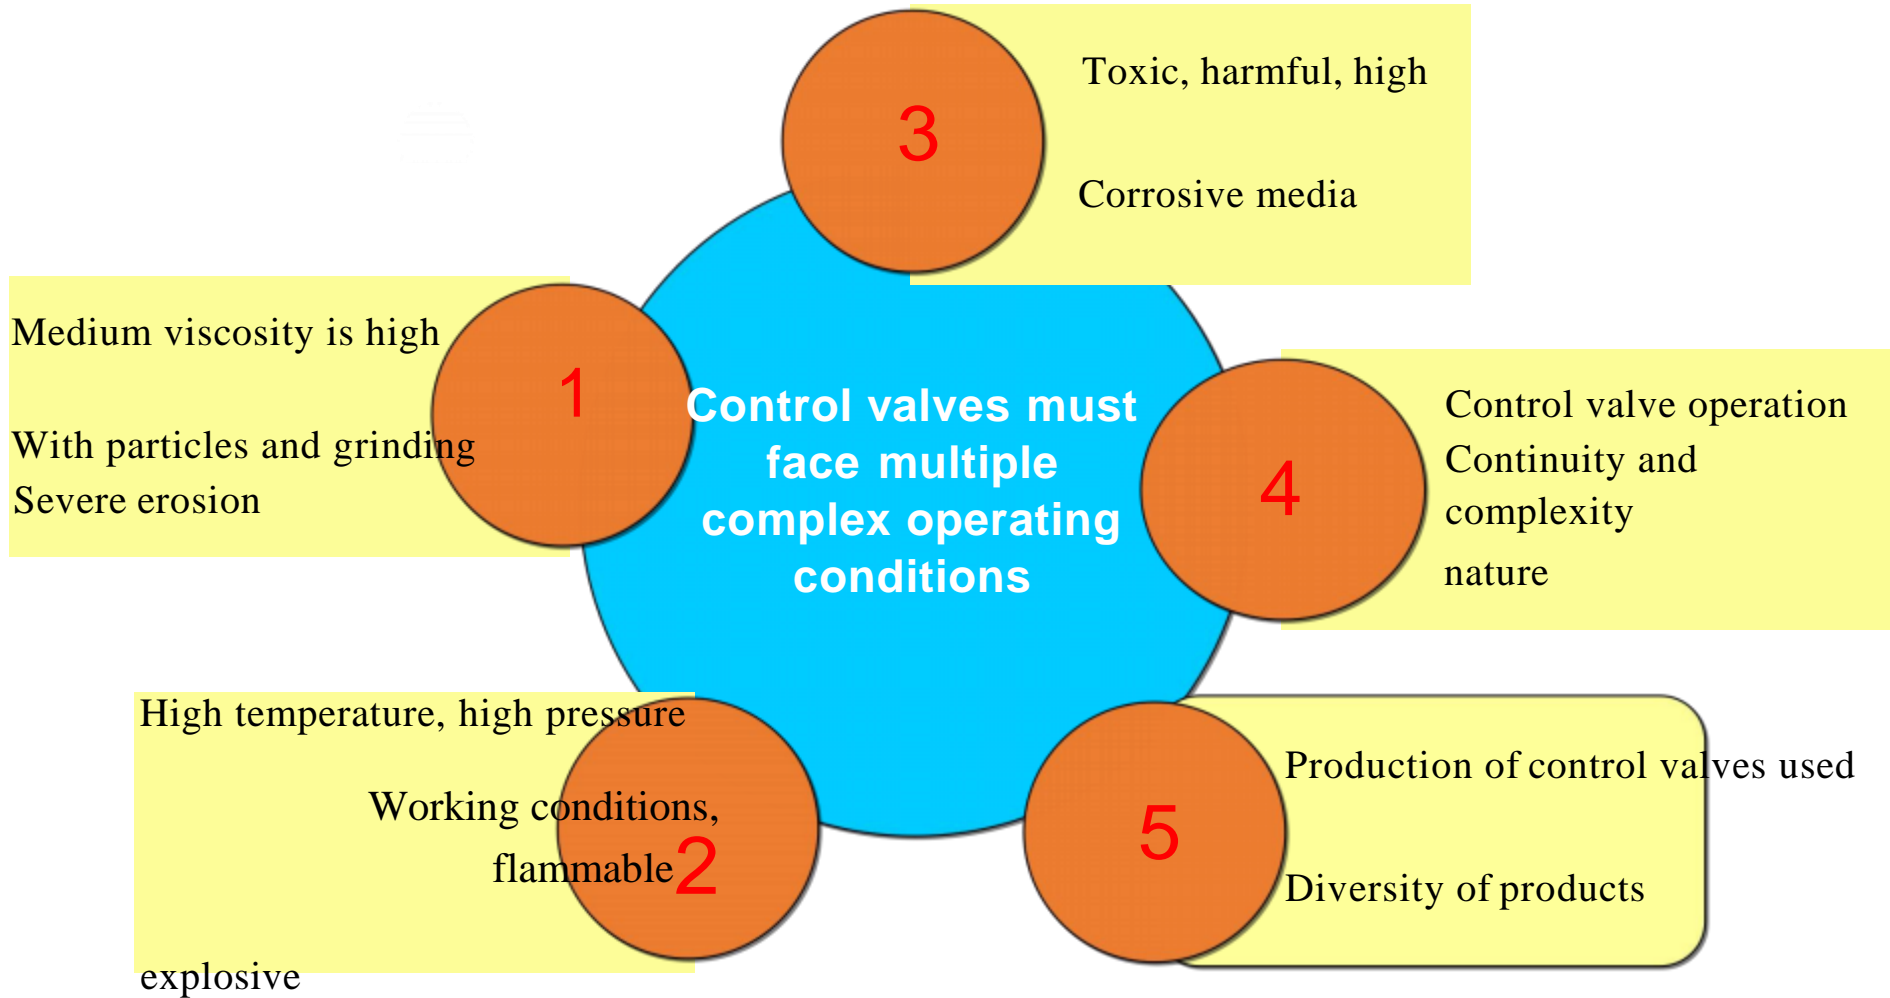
3

Toxic, harmful, high

Corrosive media

Medium viscosity is high

1

With particles and grinding

Severe erosion

Control valves must face multiple complex operating conditions

4

Control valve operation Continuity and complexity

nature

High temperature, high pressure

Working conditions, flammable

2

explosive

5

Production of control valves used

Diversity of products